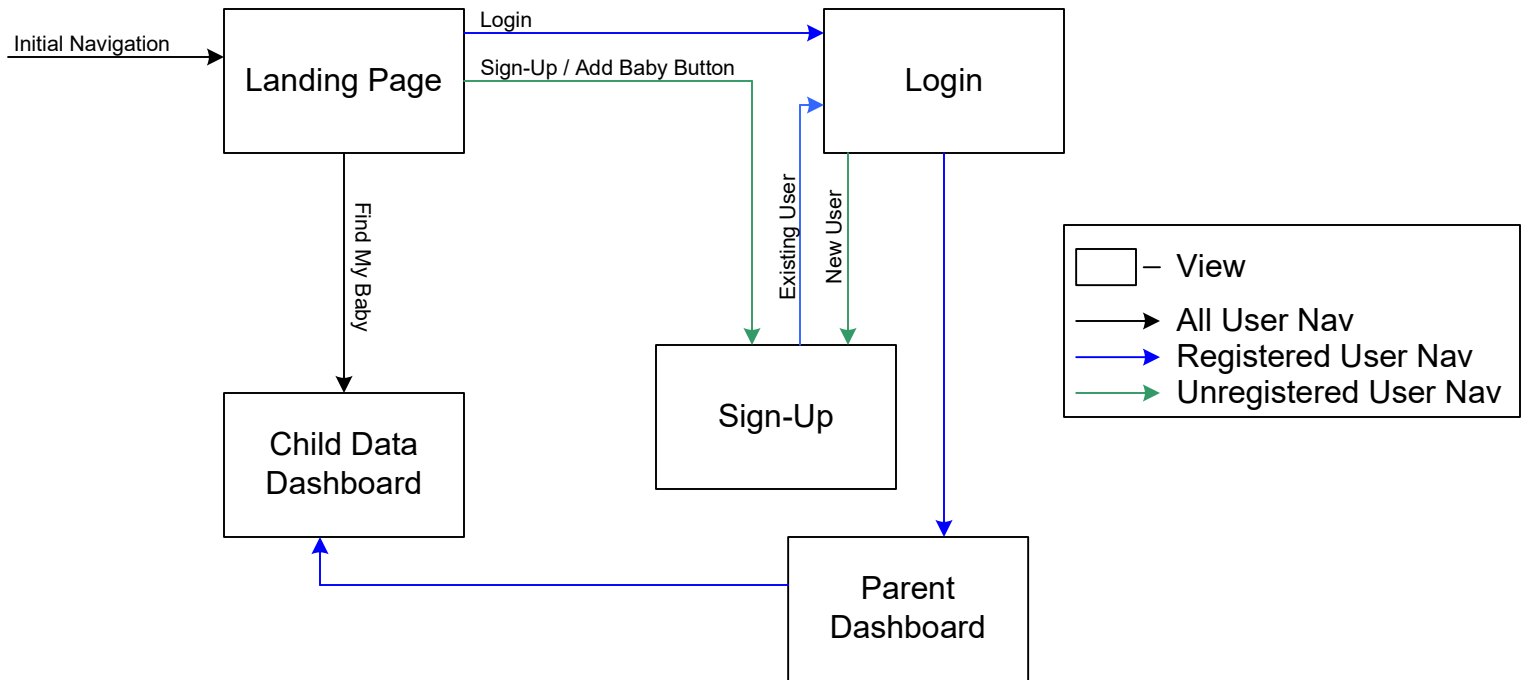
Initial Navigation

Landing Page

Login

Sign-Up / Add Baby Button

Login

Find My Baby

Existing User

New User

Child Data Dashboard

Sign-Up

Parent Dashboard

– View

All User Nav

Registered User Nav

Unregistered User Nav